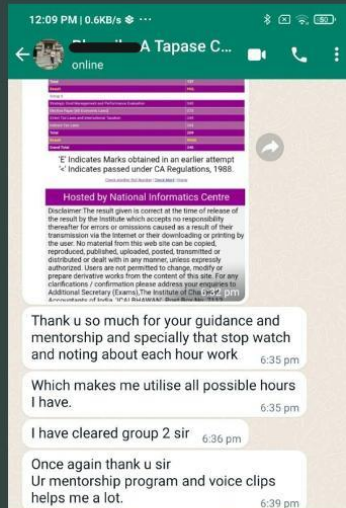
12:09 PM | 0.6KB/s ⚙ ···

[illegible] A Tapase C...
online

'E' Indicates Marks obtained in an earlier attempt
'<' Indicates passed under CA Regulations, 1988.

Hosted by National Informatics Centre

Disclaimer:The result given is correct at the time of release of the result by the Institute which accepts no responsibility thereafter for errors or omissions caused as a result of their transmission via the Internet or their downloading or printing by the user. No material from this web site can be copied, reproduced, published, uploaded, posted, transmitted or distributed or used in any manner, unless expressly authorized. Users are not permitted to change, modify or prepare derivative works from the contents of this site. For any clarifications / confirmation please address your enquiries to Additional Secretary (Exams), The Institute of Chartered Accountants of India, 'ICAI BHAWAN', Post Box No. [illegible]
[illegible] pm

Thank u so much for your guidance and mentorship and specially that stop watch and noting about each hour work
6:35 pm

Which makes me utilise all possible hours I have.
6:35 pm

I have cleared group 2 sir
6:36 pm

Once again thank u sir
Ur mentorship program and voice clips helps me a lot.
6:39 pm